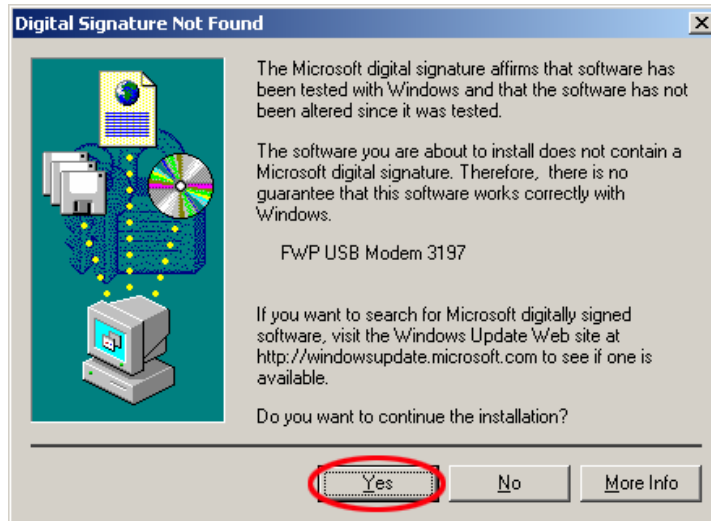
Digital Signature Not Found

The Microsoft digital signature affirms that software has been tested with Windows and that the software has not been altered since it was tested.

The software you are about to install does not contain a Microsoft digital signature. Therefore, there is no guarantee that this software works correctly with Windows.

FWP USB Modem 3197

If you want to search for Microsoft digitally signed software, visit the Windows Update Web site at http://windowsupdate.microsoft.com to see if one is available.

Do you want to continue the installation?

Yes

No

More Info